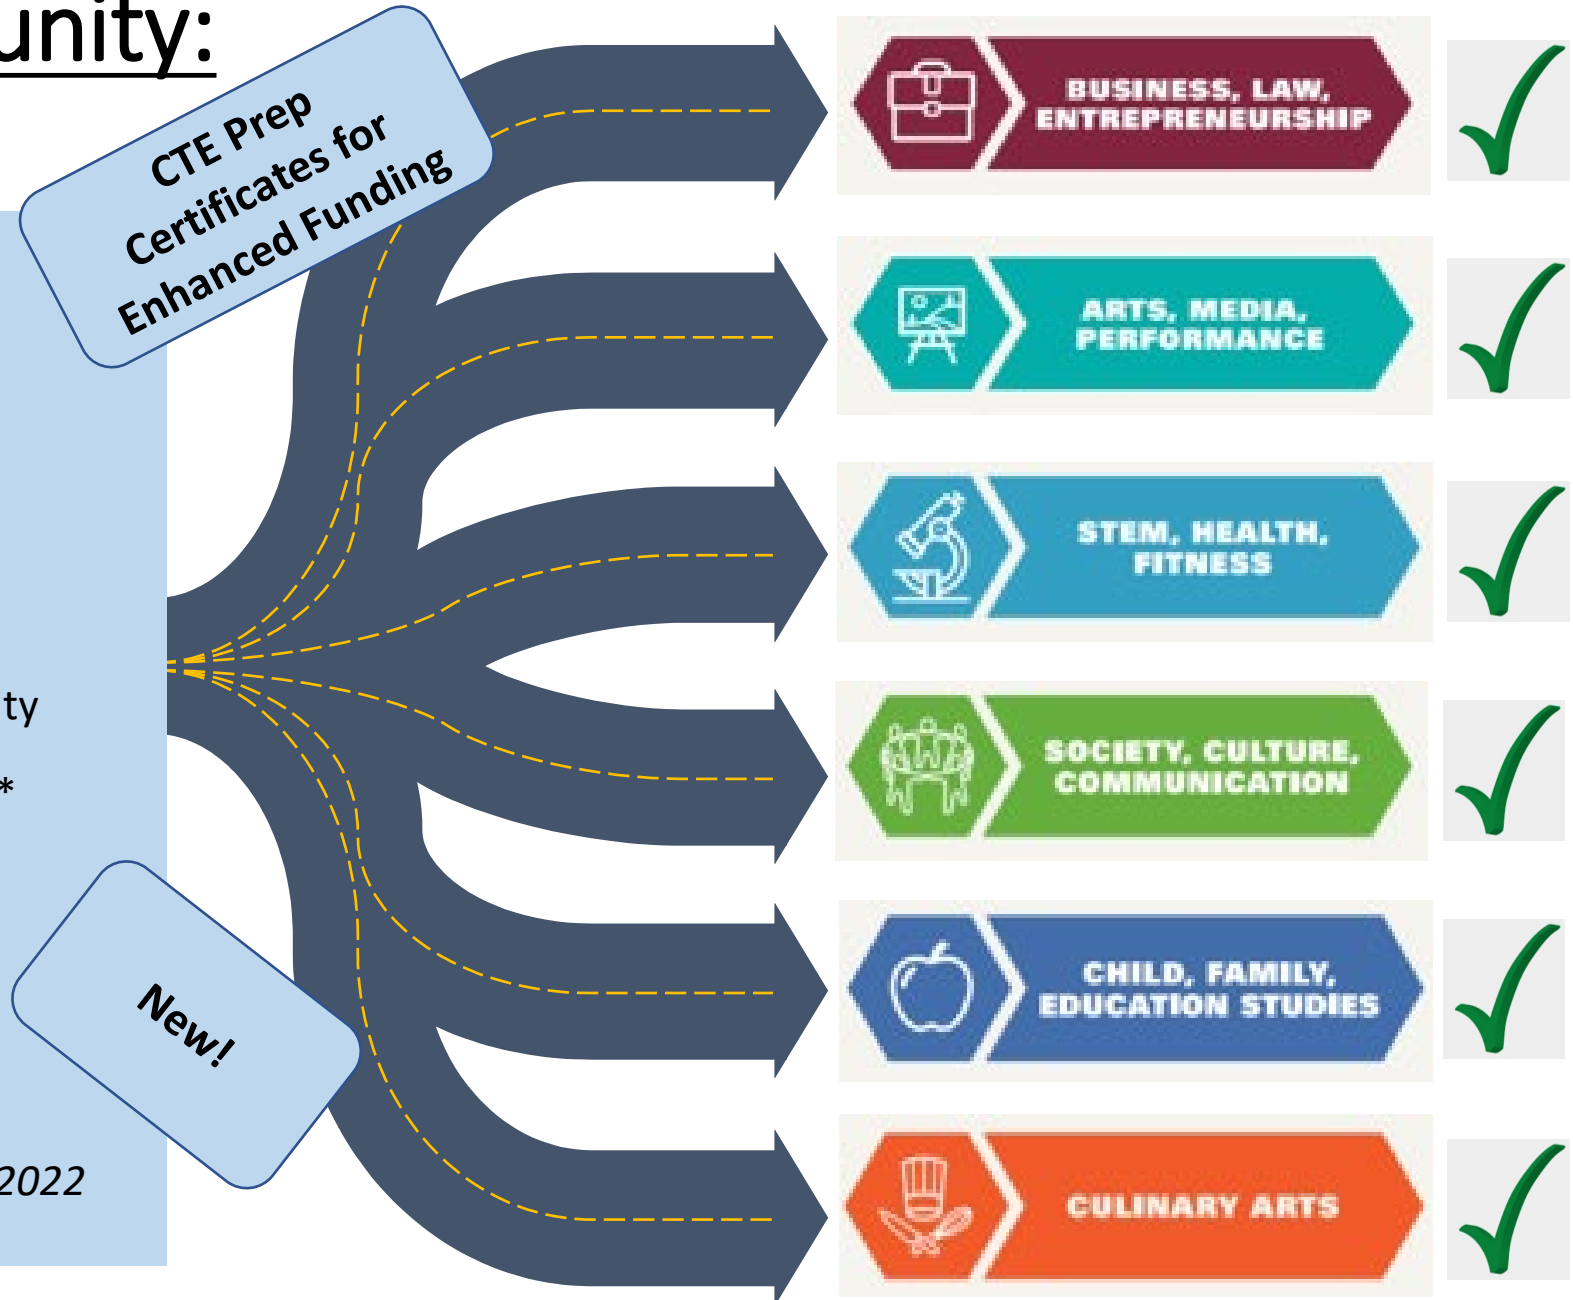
unity:

CTE Prep Certificates for Enhanced Funding

ty

*

New!

2022

BUSINESS, LAW, ENTREPRENEURSHIP

ARTS, MEDIA, PERFORMANCE

STEM, HEALTH, FITNESS

SOCIETY, CULTURE, COMMUNICATION

CHILD, FAMILY, EDUCATION STUDIES

CULINARY ARTS